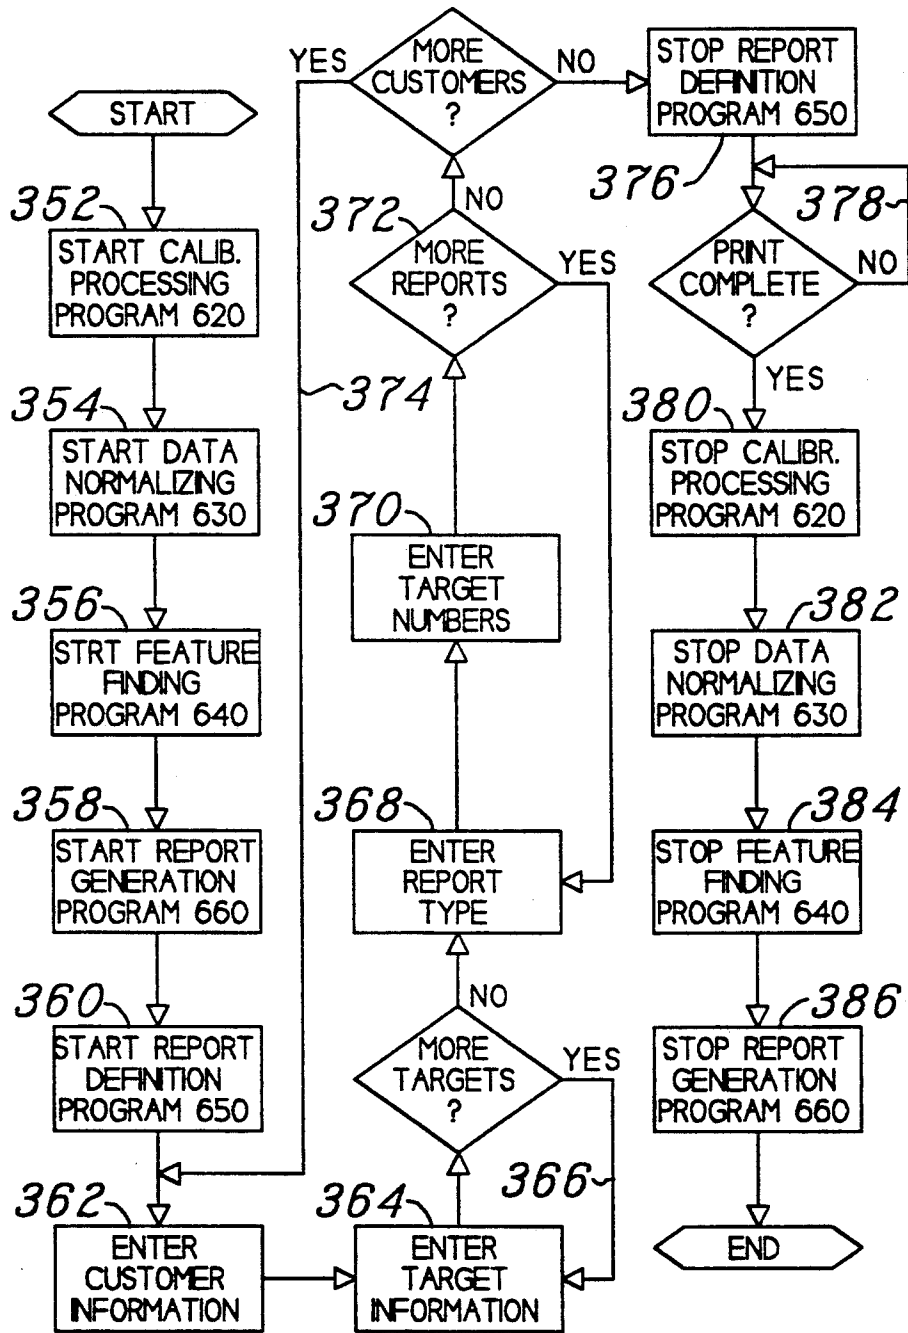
START

352
START CALIB. PROCESSING PROGRAM 620

354
START DATA NORMALIZING PROGRAM 630

356
STRT FEATURE FINDING PROGRAM 640

358
START REPORT GENERATION PROGRAM 660

360
START REPORT DEFINITION PROGRAM 650

362
ENTER CUSTOMER INFORMATION

364
ENTER TARGET INFORMATION

366

MORE TARGETS ?
YES
NO

368
ENTER REPORT TYPE

370
ENTER TARGET NUMBERS

374

372
MORE REPORTS ?
YES
NO

MORE CUSTOMERS ?
YES
NO

STOP REPORT DEFINITION PROGRAM 650

376

378

PRINT COMPLETE ?
NO
YES

380
STOP CALIBR. PROCESSING PROGRAM 620

382
STOP DATA NORMALIZING PROGRAM 630

384
STOP FEATURE FINDING PROGRAM 640

386
STOP REPORT GENERATION PROGRAM 660

END